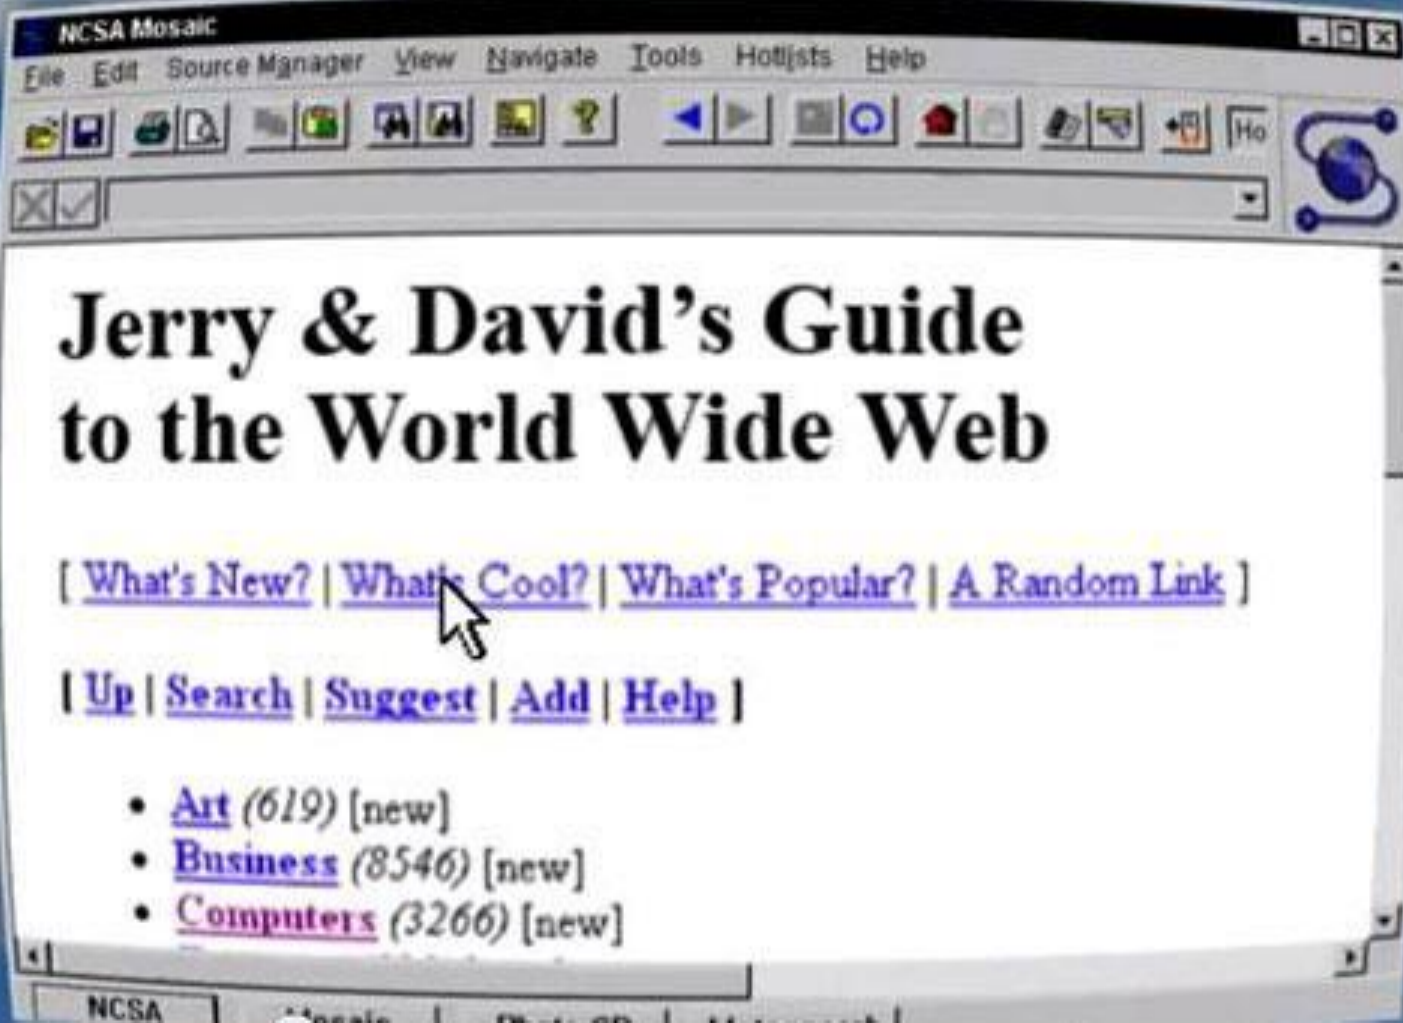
NCSA Mosaic

File Edit Source Manager View Navigate Tools Hotlists Help

Ho

Jerry & David's Guide to the World Wide Web

[ What's New? | What's Cool? | What's Popular? | A Random Link ]

[ Up | Search | Suggest | Add | Help ]

• Art (619) [new]
• Business (8546) [new]
• Computers (3266) [new]

NCSA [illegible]